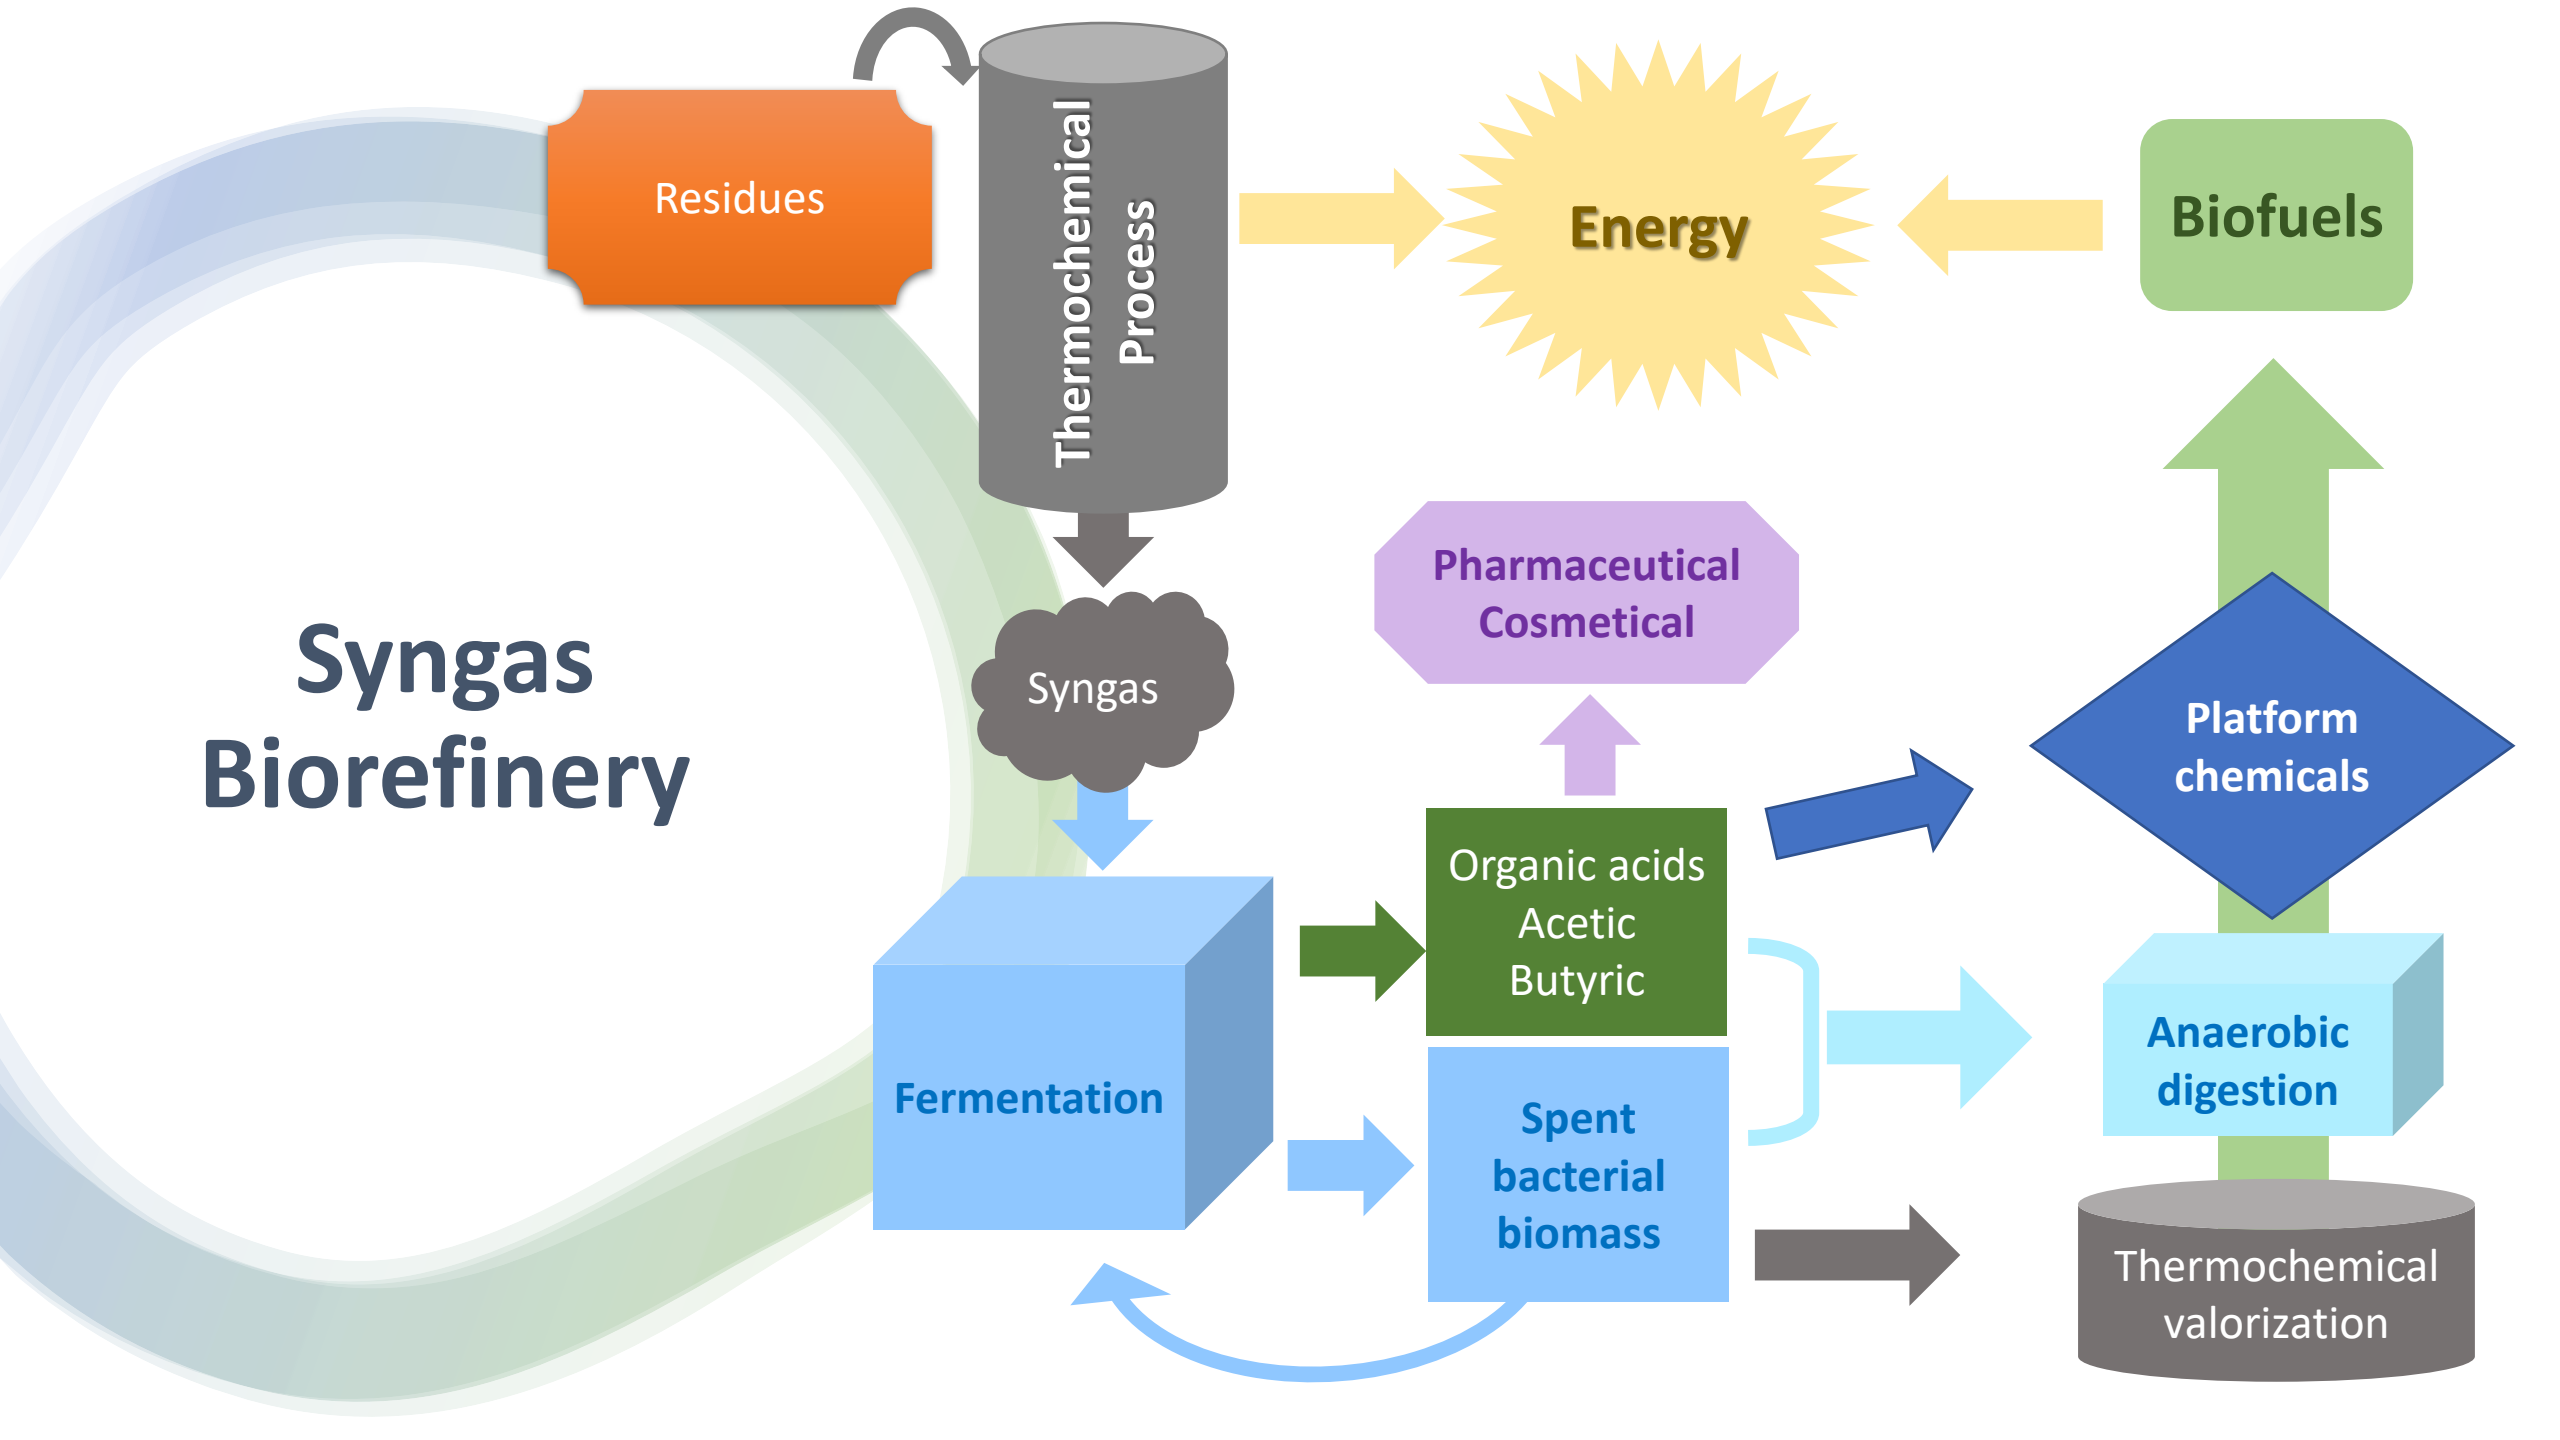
Syngas Biorefinery

Residues

Thermochemical Process

Energy

Biofuels

Syngas

Pharmaceutical
Cosmetical

Platform chemicals

Fermentation

Organic acids
Acetic
Butyric

Spent bacterial biomass

Anaerobic digestion

Thermochemical valorization